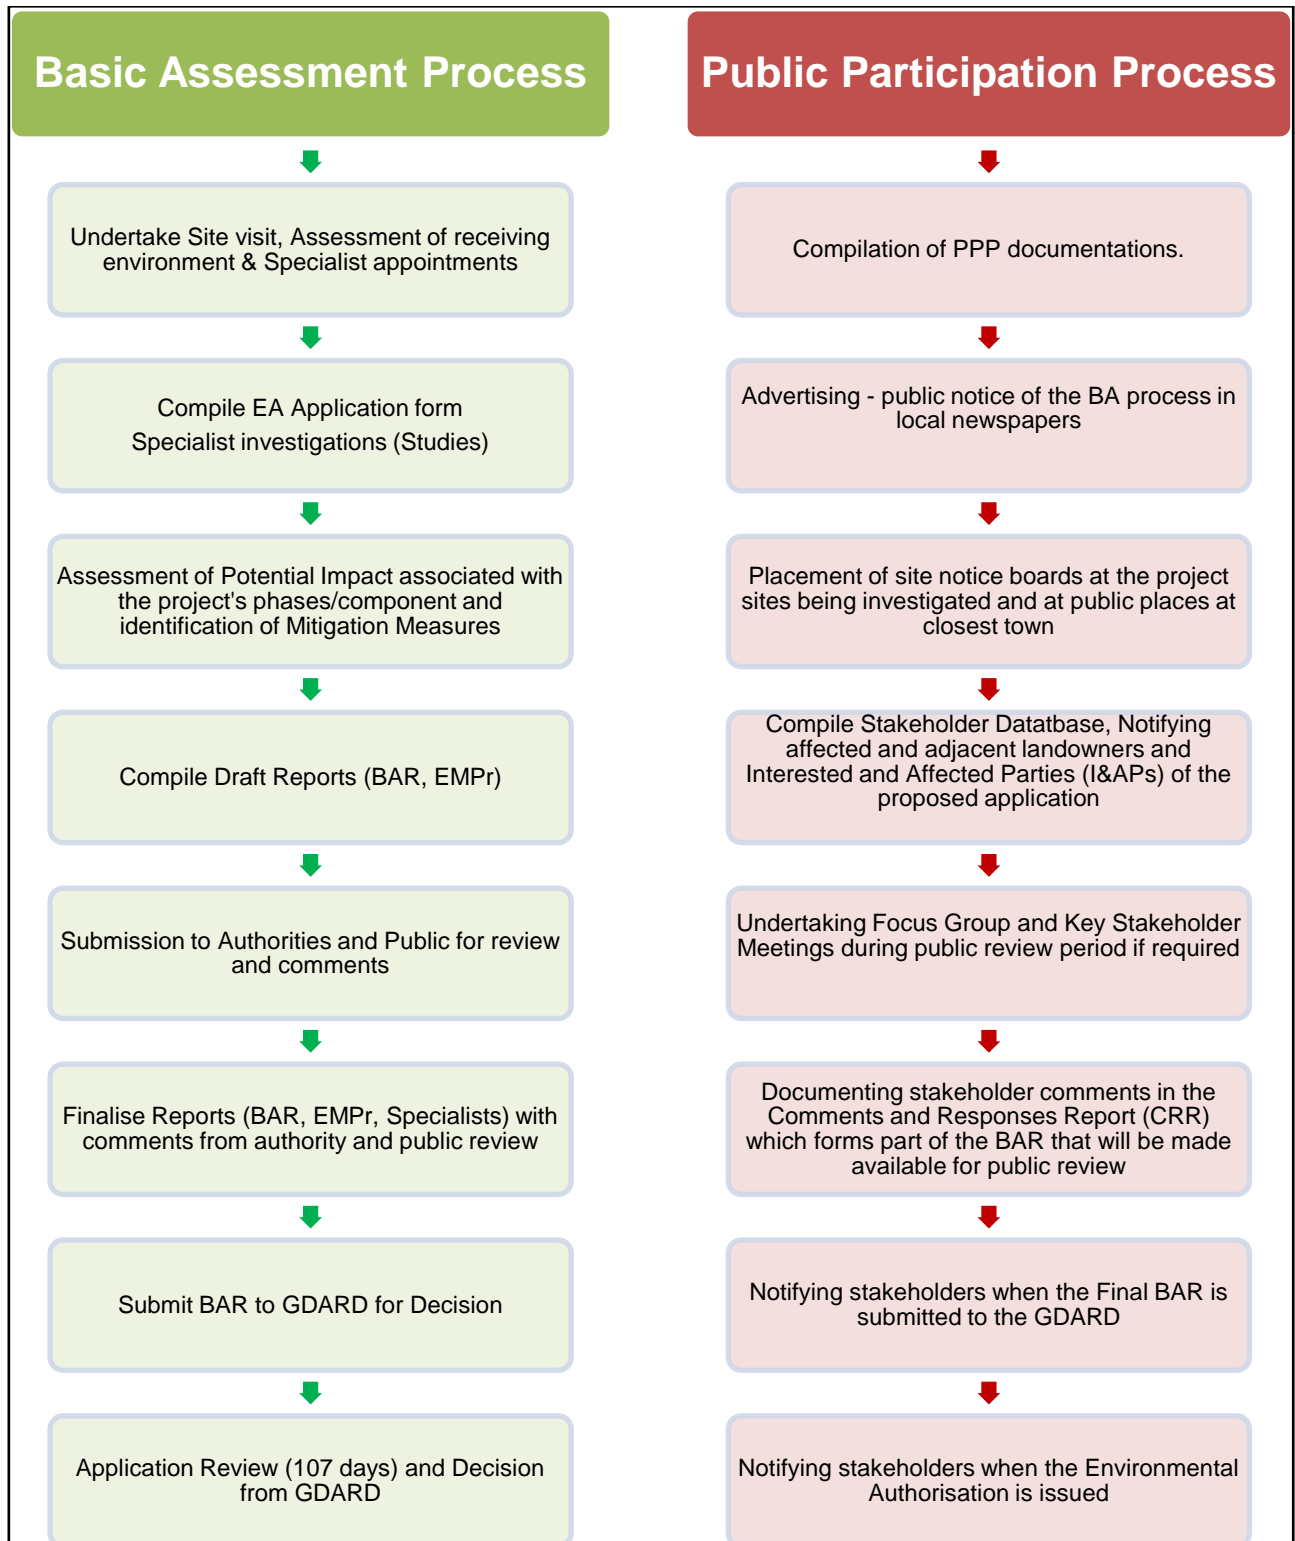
Basic Assessment Process

Undertake Site visit, Assessment of receiving environment & Specialist appointments

Compile EA Application form
Specialist investigations (Studies)

Assessment of Potential Impact associated with the project's phases/component and identification of Mitigation Measures

Compile Draft Reports (BAR, EMPr)

Submission to Authorities and Public for review and comments

Finalise Reports (BAR, EMPr, Specialists) with comments from authority and public review

Submit BAR to GDARD for Decision

Application Review (107 days) and Decision from GDARD

Public Participation Process

Compilation of PPP documentations.

Advertising - public notice of the BA process in local newspapers

Placement of site notice boards at the project sites being investigated and at public places at closest town

Compile Stakeholder Datatbase, Notifying affected and adjacent landowners and Interested and Affected Parties (I&APs) of the proposed application

Undertaking Focus Group and Key Stakeholder Meetings during public review period if required

Documenting stakeholder comments in the Comments and Responses Report (CRR) which forms part of the BAR that will be made available for public review

Notifying stakeholders when the Final BAR is submitted to the GDARD

Notifying stakeholders when the Environmental Authorisation is issued